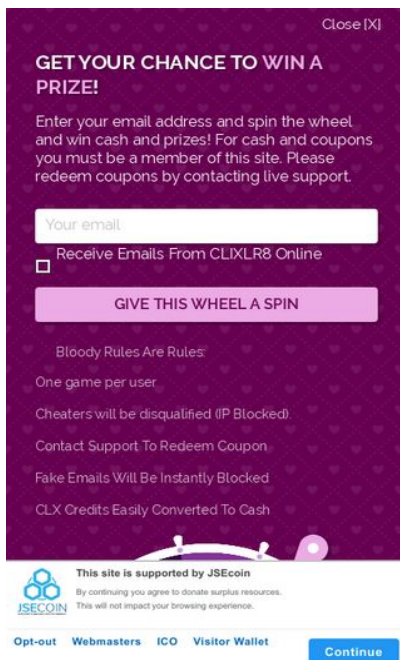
Close [X]

GET YOUR CHANCE TO WIN A PRIZE!

Enter your email address and spin the wheel and win cash and prizes! For cash and coupons you must be a member of this site. Please redeem coupons by contacting live support.

Your email

Receive Emails From CLIXLR8 Online

GIVE THIS WHEEL A SPIN

Bloody Rules Are Rules:

One game per user

Cheaters will be disqualified (IP Blocked)

Contact Support To Redeem Coupon

Fake Emails Will Be Instantly Blocked

CLX Credits Easily Converted To Cash

JSECOIN

This site is supported by JSEcoin

By continuing you agree to donate surplus resources.
This will not impact your browsing experience.

Opt-out Webmasters ICO Visitor Wallet

Continue